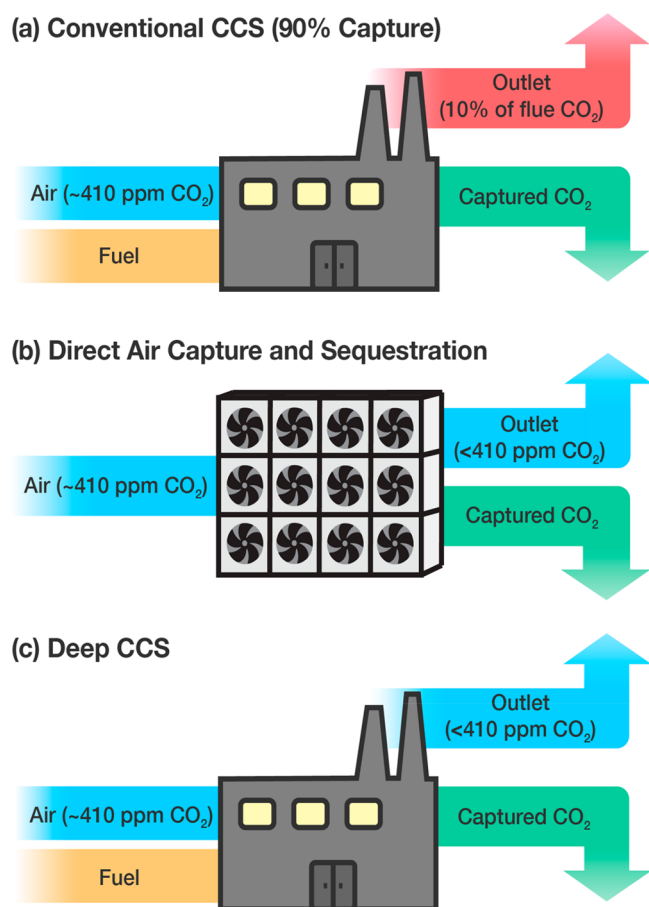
(a) Conventional CCS (90% Capture)

Outlet (10% of flue $CO_2$)

Air (~410 ppm $CO_2$)

Fuel

Captured $CO_2$

(b) Direct Air Capture and Sequestration

Outlet (<410 ppm $CO_2$)

Air (~410 ppm $CO_2$)

Captured $CO_2$

(c) Deep CCS

Outlet (<410 ppm $CO_2$)

Air (~410 ppm $CO_2$)

Fuel

Captured $CO_2$